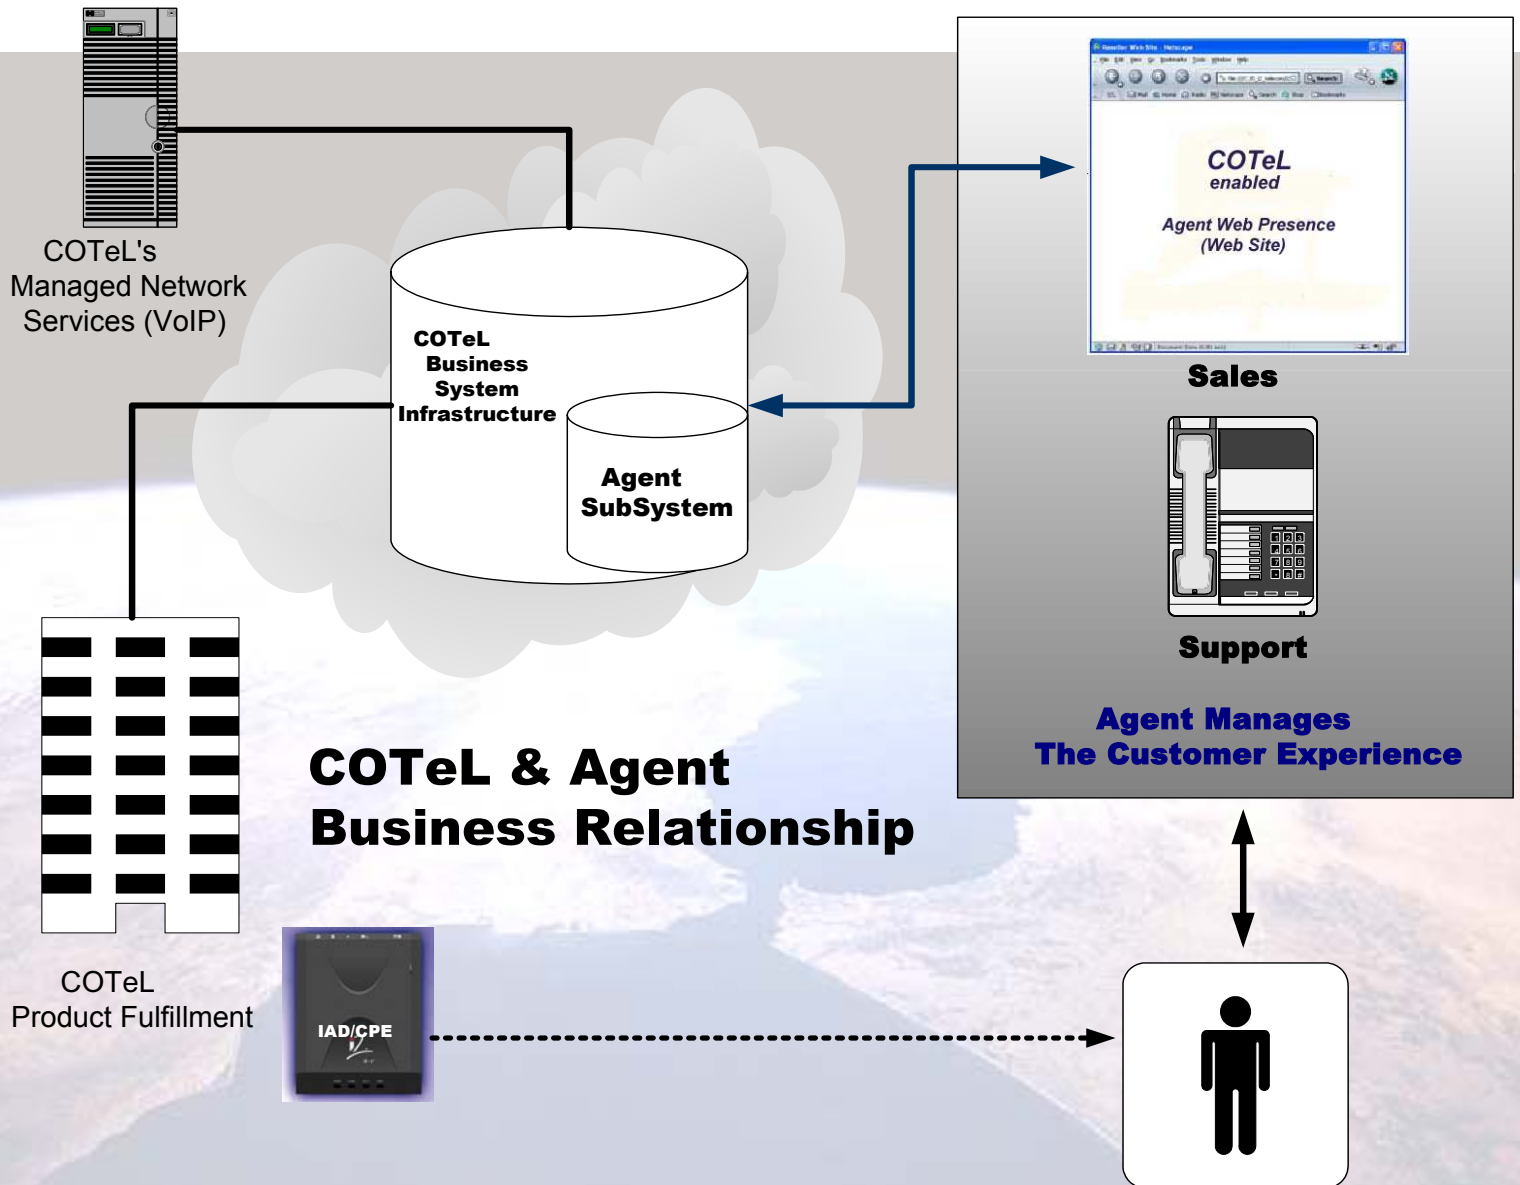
COTeL's
Managed Network
Services (VoIP)

COTeL
Business
System
Infrastructure

Agent
SubSystem

COTeL
enabled

Agent Web Presence
(Web Site)

Sales

Support

Agent Manages
The Customer Experience

COTeL & Agent
Business Relationship

COTeL
Product Fulfillment

IAD/CPE